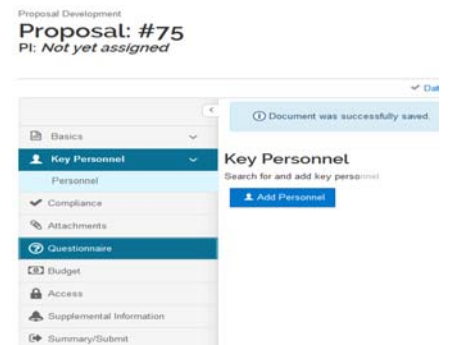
Proposal Development

Proposal: #75

PI: *Not yet assigned*

✓ Dat

<

Basics

Key Personnel

Personnel

Compliance

Attachments

Questionnaire

Budget

Access

Supplemental Information

Summary/Submit

ⓘ Document was successfully saved.

Key Personnel

Search for and add key perso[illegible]

Add Personnel